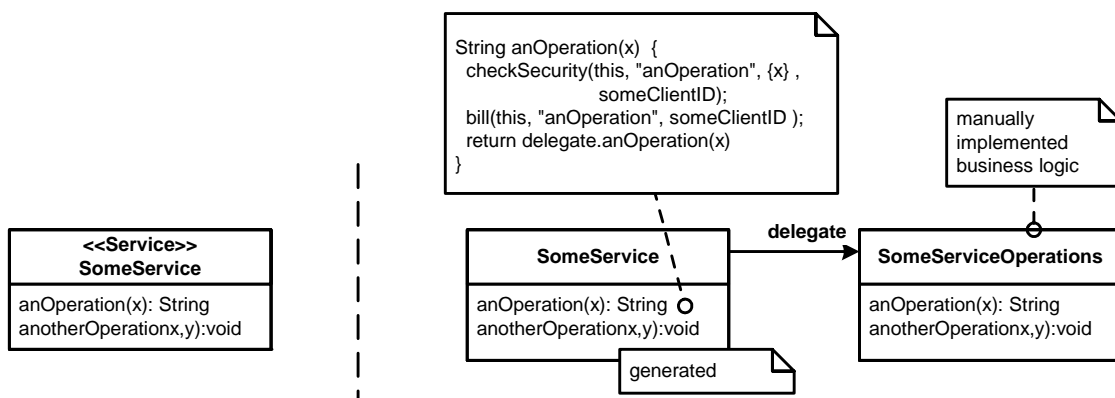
<<Service>>
SomeService

anOperation(x): String
anotherOperationx,y):void

String anOperation(x) {
checkSecurity(this, "anOperation", {x} , someClientID);
bill(this, "anOperation", someClientID );
return delegate.anOperation(x)
}

manually implemented business logic

SomeService

anOperation(x): String
anotherOperationx,y):void

delegate

SomeServiceOperations

anOperation(x): String
anotherOperationx,y):void

generated